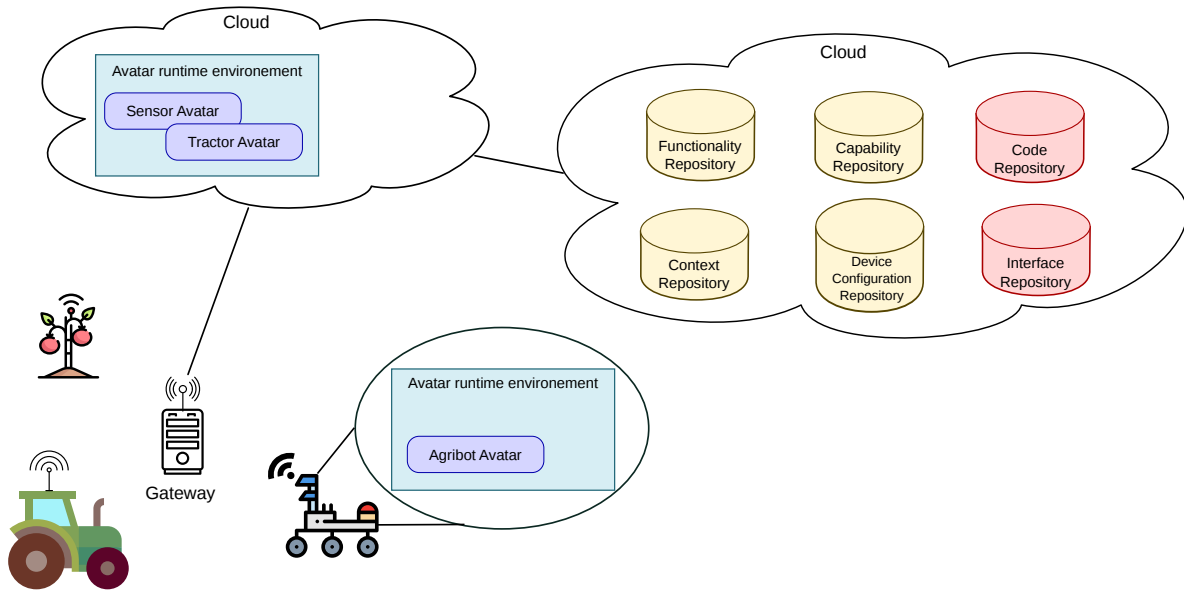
Cloud

Avatar runtime environement

Sensor Avatar

Tractor Avatar

Cloud

Functionality Repository

Capability Repository

Code Repository

Context Repository

Device Configuration Repository

Interface Repository

Gateway

Avatar runtime environement

Agribot Avatar